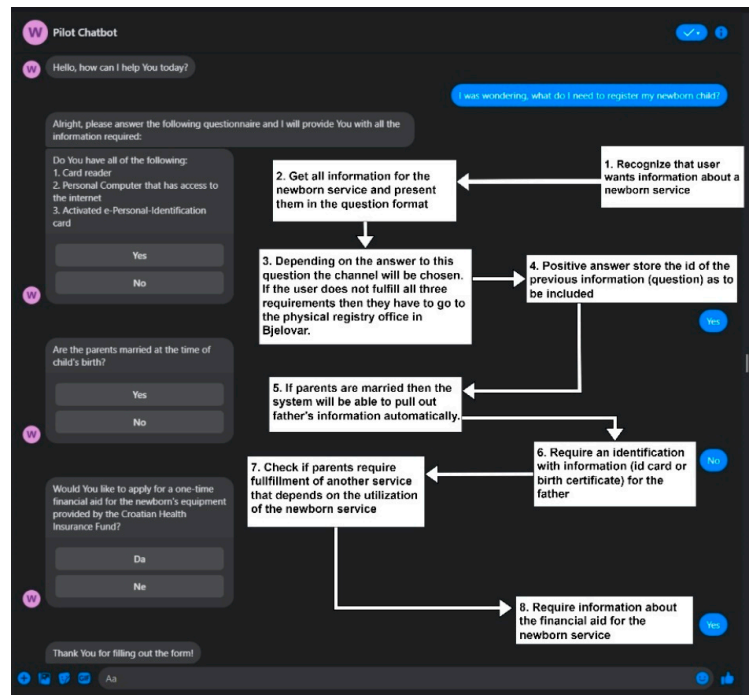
W Pilot Chatbot

Hello, how can I help You today?

I was wondering, what do I need to register my newborn child?

Alright, please answer the following questionnaire and I will provide You with all the information required:

Do You have all of the following:
1. Card reader
2. Personal Computer that has access to the internet
3. Activated e-Personal-Identification card

Yes

No

1. Recognize that user wants information about a newborn service

2. Get all information for the newborn service and present them in the question format

3. Depending on the answer to this question the channel will be chosen. If the user does not fulfill all three requirements then they have to go to the physical registry office in Bjelovar.

4. Positive answer store the id of the previous information (question) as to be included

Yes

Are the parents married at the time of child's birth?

Yes

No

5. If parents are married then the system will be able to pull out father's information automatically.

6. Require an identification with information (id card or birth certificate) for the father

No

7. Check if parents require fulfillment of another service that depends on the utilization of the newborn service

Would You like to apply for a one-time financial aid for the newborn's equipment provided by the Croatian Health Insurance Fund?

Da

Ne

8. Require information about the financial aid for the newborn service

Yes

Thank You for filling out the form!

Aa